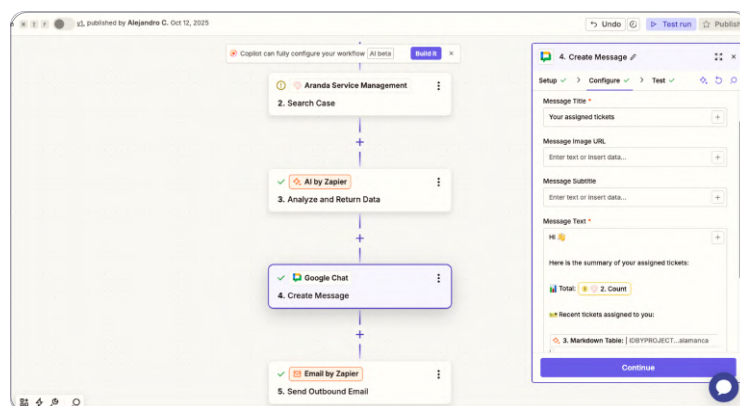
published by Alejandro C. Oct 12, 2025

Undo

Test run

Publish

Copilot can fully configure your workflow AI beta Build it

Aranda Service Management

2. Search Case

AI by Zapier

3. Analyze and Return Data

Google Chat

4. Create Message

Email by Zapier

5. Send Outbound Email

4. Create Message

Setup

Configure

Test

Message Title *

Your assigned tickets

Message Image URL

Enter text or insert data...

Message Subtitle

Enter text or insert data...

Message Text *

Hi 👋

Here is the summary of your assigned tickets:

📊 Total: 2. Count

Recent tickets assigned to you:

3. Markdown Table: | IDBYPROJECT...alamanca

Continue